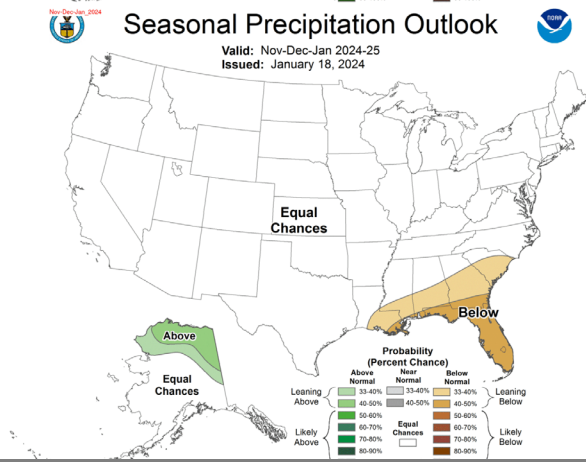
Nov-Dec-Jan_2024

Seasonal Precipitation Outlook

Valid: Nov-Dec-Jan 2024-25
Issued: January 18, 2024

NOAA

Equal Chances

Below

Above

Equal Chances

Probability (Percent Chance)

Above Normal

Near Normal

Below Normal

Leaning Above

33-40%

40-50%

50-60%

60-70%

70-80%

80-90%

Likely Above

33-40%

40-50%

Equal Chances

33-40%

40-50%

50-60%

60-70%

70-80%

80-90%

Leaning Below

Likely Below